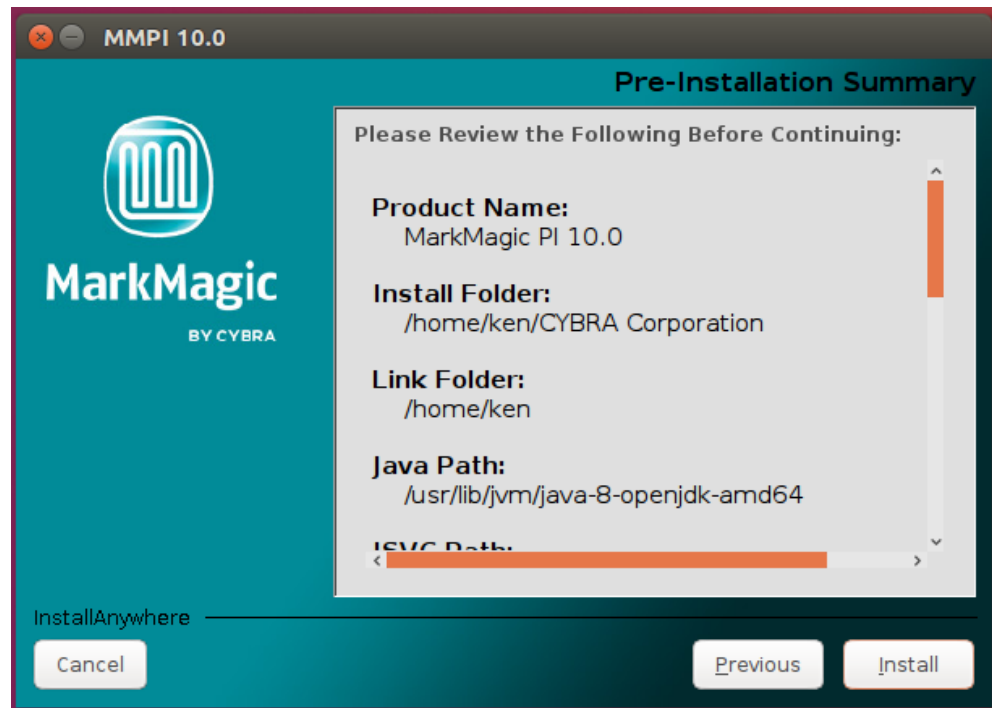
MMPI 10.0

Pre-Installation Summary

MarkMagic

BY CYBRA

Please Review the Following Before Continuing:

Product Name:
MarkMagic PI 10.0

Install Folder:
/home/ken/CYBRA Corporation

Link Folder:
/home/ken

Java Path:
/usr/lib/jvm/java-8-openjdk-amd64

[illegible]

InstallAnywhere

Cancel

Previous

Install